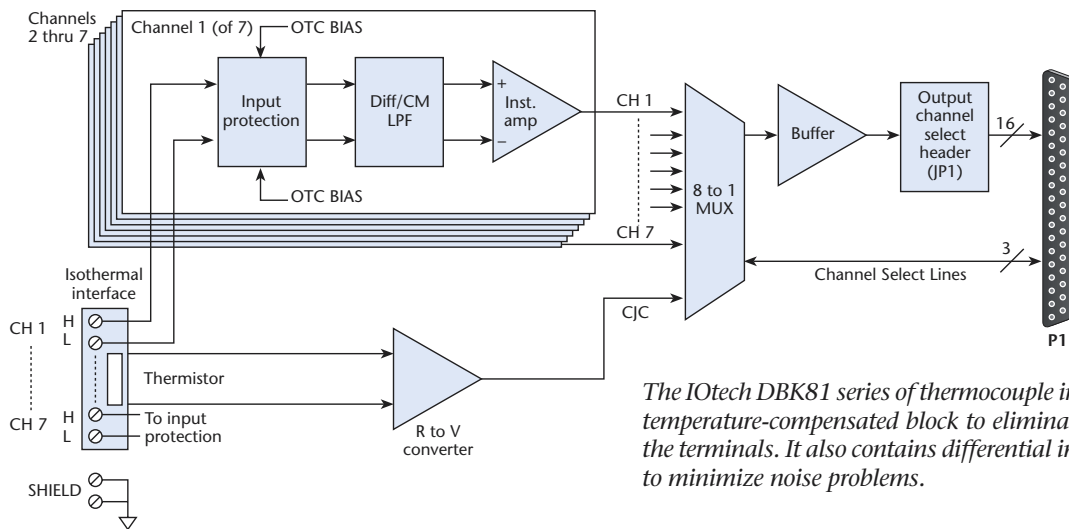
Channels 2 thru 7

Channel 1 (of 7)

OTC BIAS

Input protection

Diff/CM LPF

+

Inst. amp

–

OTC BIAS

CH 1

CH 7

8 to 1 MUX

Buffer

Output channel select header (JP1)

16

3

Channel Select Lines

P1

Isothermal interface

CH 1

H

L

CH 7

H

L

Thermistor

To input protection

R to V converter

CJC

SHIELD

The IOtech DBK81 series of thermocouple in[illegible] temperature-compensated block to elimina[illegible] the terminals. It also contains differential in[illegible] to minimize noise problems.